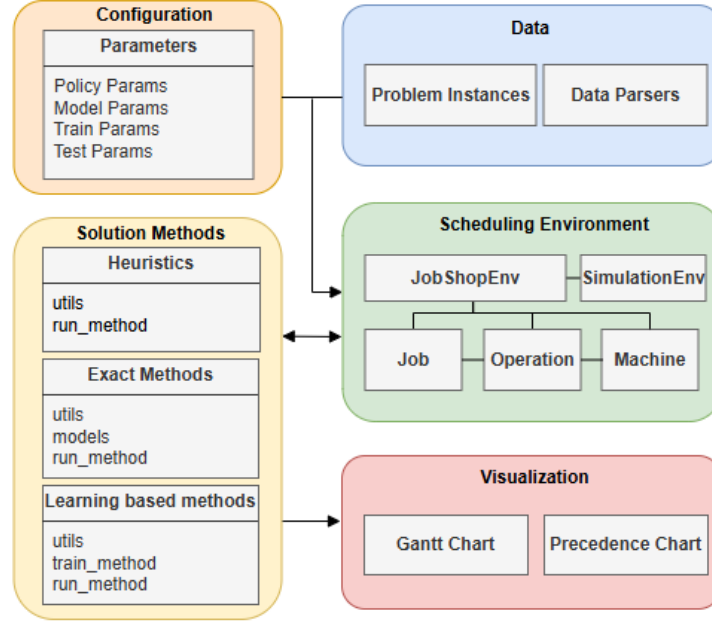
Configuration

Parameters

Policy Params
Model Params
Train Params
Test Params

Data

Problem Instances

Data Parsers

Solution Methods

Heuristics

utils
run_method

Exact Methods

utils
models
run_method

Learning based methods

utils
train_method
run_method

Scheduling Environment

JobShopEnv

SimulationEnv

Job

Operation

Machine

Visualization

Gantt Chart

Precedence Chart